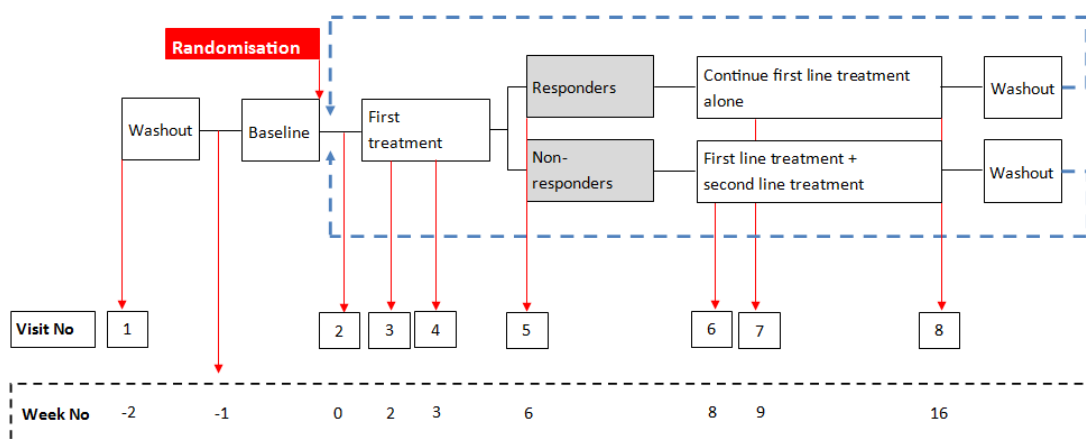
Randomisation

Washout

Baseline

First treatment

Responders

Non-responders

Continue first line treatment alone

First line treatment + second line treatment

Washout

Washout

Visit No 1 2 3 4 5 6 7 8

Week No -2 -1 0 2 3 6 8 9 16